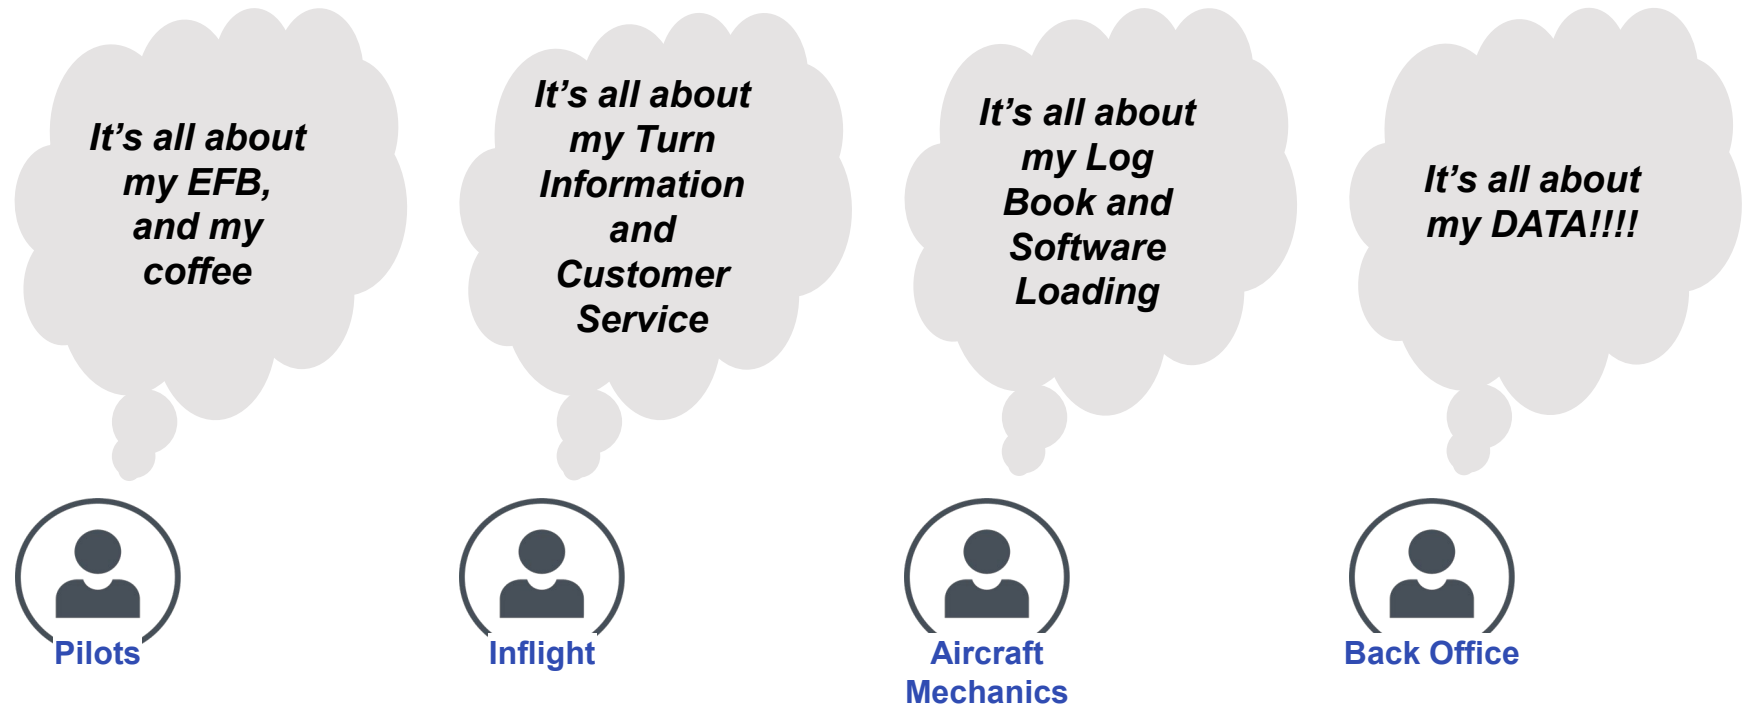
It's all about my EFB, and my coffee

Pilots

It's all about my Turn Information and Customer Service

Inflight

It's all about my Log Book and Software Loading

Aircraft Mechanics

It's all about my DATA!!!!

Back Office